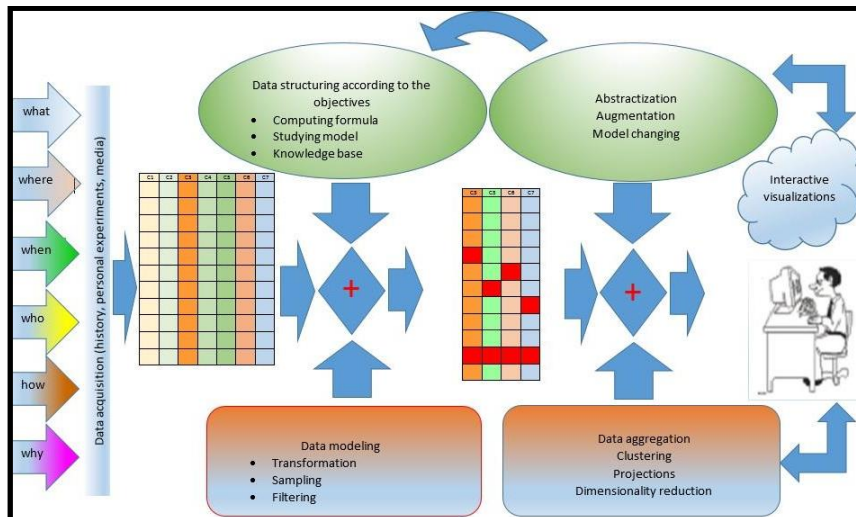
what

where

when

who

how

why

Data acquisition (history, personal experiments, media)

Data structuring according to the objectives
- Computing formula
- Studying model
- Knowledge base

Abstractization
Augmentation
Model changing

Interactive visualizations

| C1 | C2 | C3 | C4 | C5 | C6 | C7 |
|---|---|---|---|---|---|---|

+

| C3 | C5 | C6 | C7 |
|---|---|---|---|

+

Data modeling
- Transformation
- Sampling
- Filtering

Data aggregation
Clustering
Projections
Dimensionality reduction